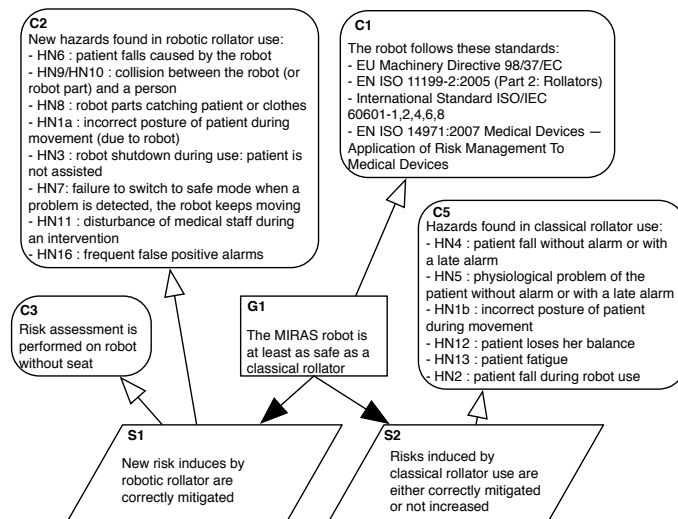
C2
New hazards found in robotic rollator use:
- HN6 : patient falls caused by the robot
- HN9/HN10 : collision between the robot (or robot part) and a person
- HN8 : robot parts catching patient or clothes
- HN1a : incorrect posture of patient during movement (due to robot)
- HN3 : robot shutdown during use: patient is not assisted
- HN7: failure to switch to safe mode when a problem is detected, the robot keeps moving
- HN11 : disturbance of medical staff during an intervention
- HN16 : frequent false positive alarms

C1
The robot follows these standards:
- EU Machinery Directive 98/37/EC
- EN ISO 11199-2:2005 (Part 2: Rollators)
- International Standard ISO/IEC 60601-1,2,4,6,8
- EN ISO 14971:2007 Medical Devices — Application of Risk Management To Medical Devices

C5
Hazards found in classical rollator use:
- HN4 : patient fall without alarm or with a late alarm
- HN5 : physiological problem of the patient without alarm or with a late alarm
- HN1b : incorrect posture of patient during movement
- HN12 : patient loses her balance
- HN13 : patient fatigue
- HN2 : patient fall during robot use

C3
Risk assessment is performed on robot without seat

G1
The MIRAS robot is at least as safe as a classical rollator

S1
New risk induces by robotic rollator are correctly mitigated

S2
Risks induced by classical rollator use are either correctly mitigated or not increased